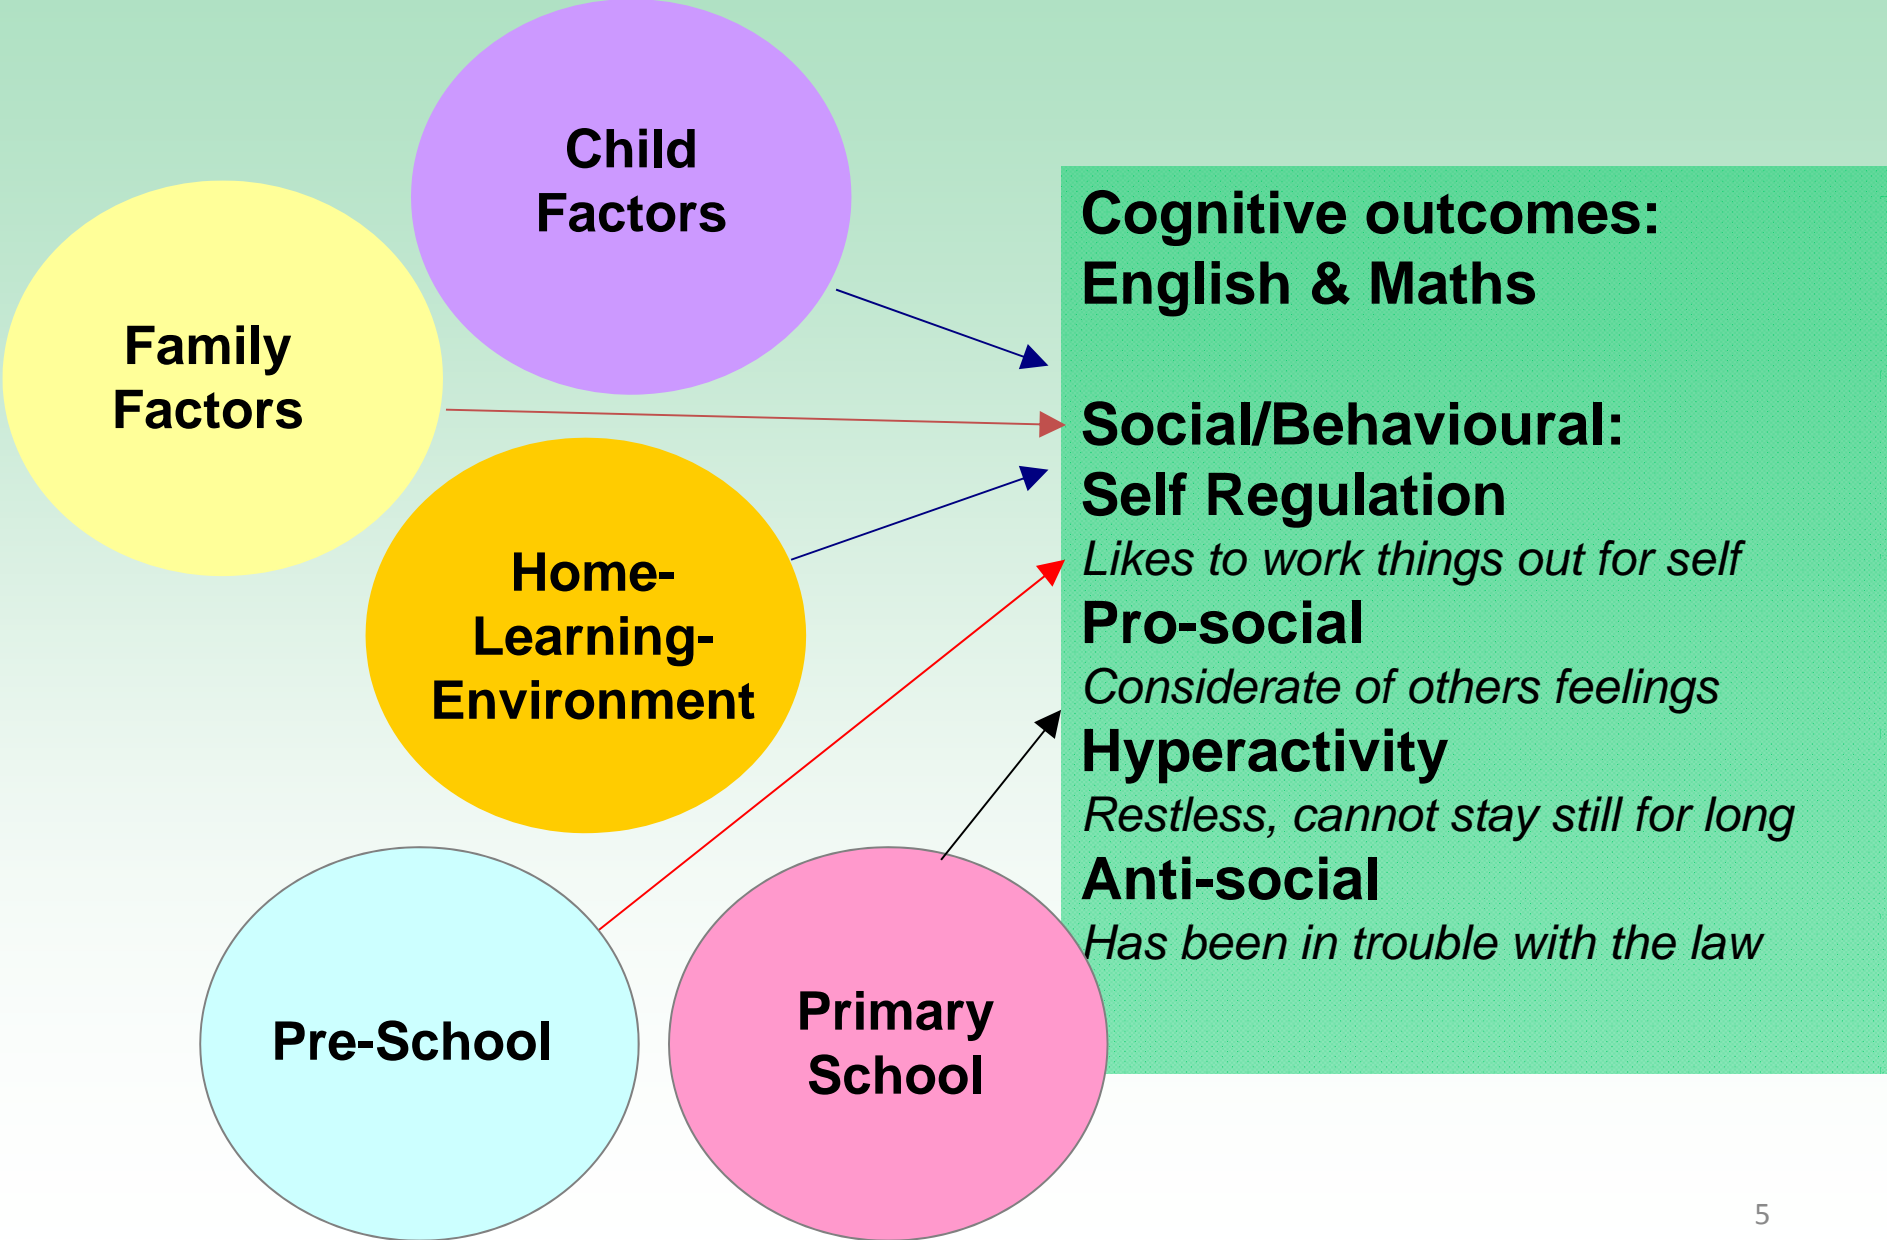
Child Factors

Family Factors

Home-Learning-Environment

Pre-School

Primary School

Cognitive outcomes:
English & Maths

Social/Behavioural:
Self Regulation
*Likes to work things out for self*
Pro-social
*Considerate of others feelings*
Hyperactivity
*Restless, cannot stay still for long*
Anti-social
*Has been in trouble with the law*

5